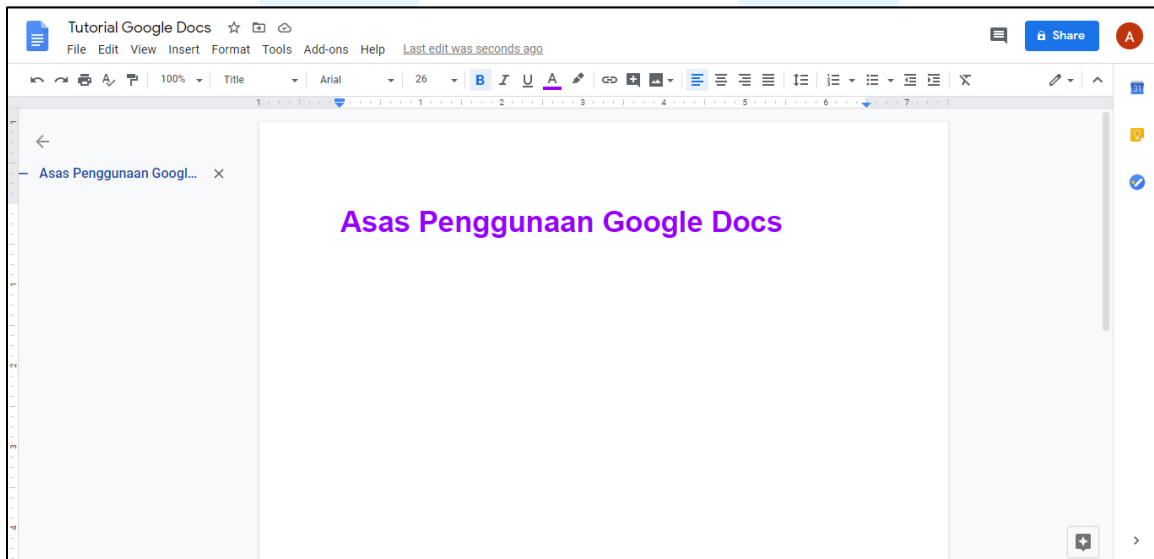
Tutorial Google Docs
File Edit View Insert Format Tools Add-ons Help Last edit was seconds ago
Share
A
100% Title Arial 26 B I U A
1 2 3 4 5 6 7
31
Asas Penggunaan Googl...
Asas Penggunaan Google Docs
1
2
3
4